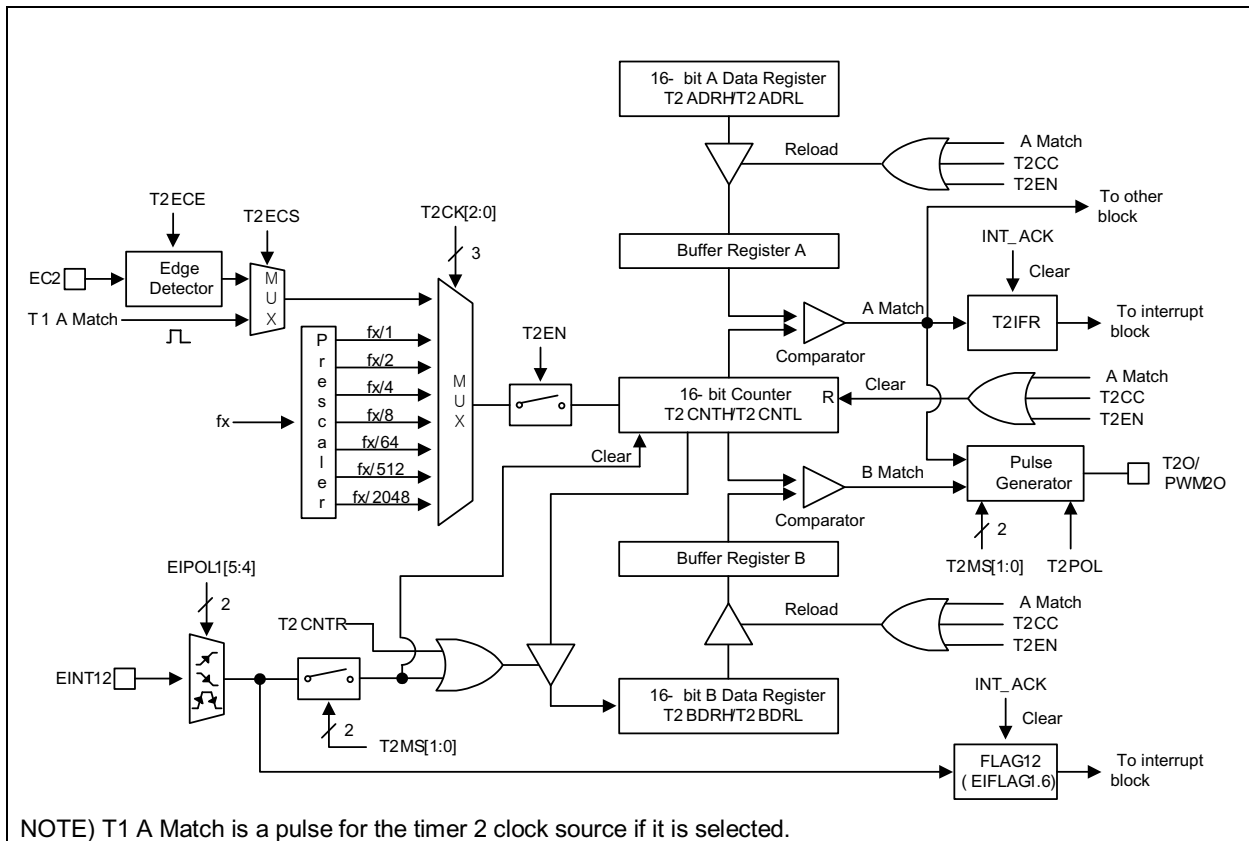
16- bit A Data Register
T2 ADRH/T2 ADRL

Reload

A Match
T2CC
T2EN

To other block

T2ECE

T2ECS

T2CK[2:0]

3

Buffer Register A

INT_ACK

Clear

EC2

Edge Detector

M
U
X

T 1 A Match

P
r
e
s
c
a
l
e
r

fx/1
fx/2
fx/4
fx/8
fx/64
fx/512
fx/2048

fx

M
U
X

T2EN

A Match

T2IFR

To interrupt block

Comparator

16- bit Counter
T2 CNTH/T2 CNTL

R

Clear

A Match
T2CC
T2EN

Clear

B Match

Pulse Generator

T2O/
PWM2O

Comparator

2

Buffer Register B

T2MS[1:0]

T2POL

EIPOL1[5:4]

2

T2 CNTR

Reload

A Match
T2CC
T2EN

EINT12

16- bit B Data Register
T2 BDRH/T2 BDRL

INT_ACK

Clear

2

T2MS[1:0]

FLAG12
( EIFLAG1.6)

To interrupt block

NOTE) T1 A Match is a pulse for the timer 2 clock source if it is selected.